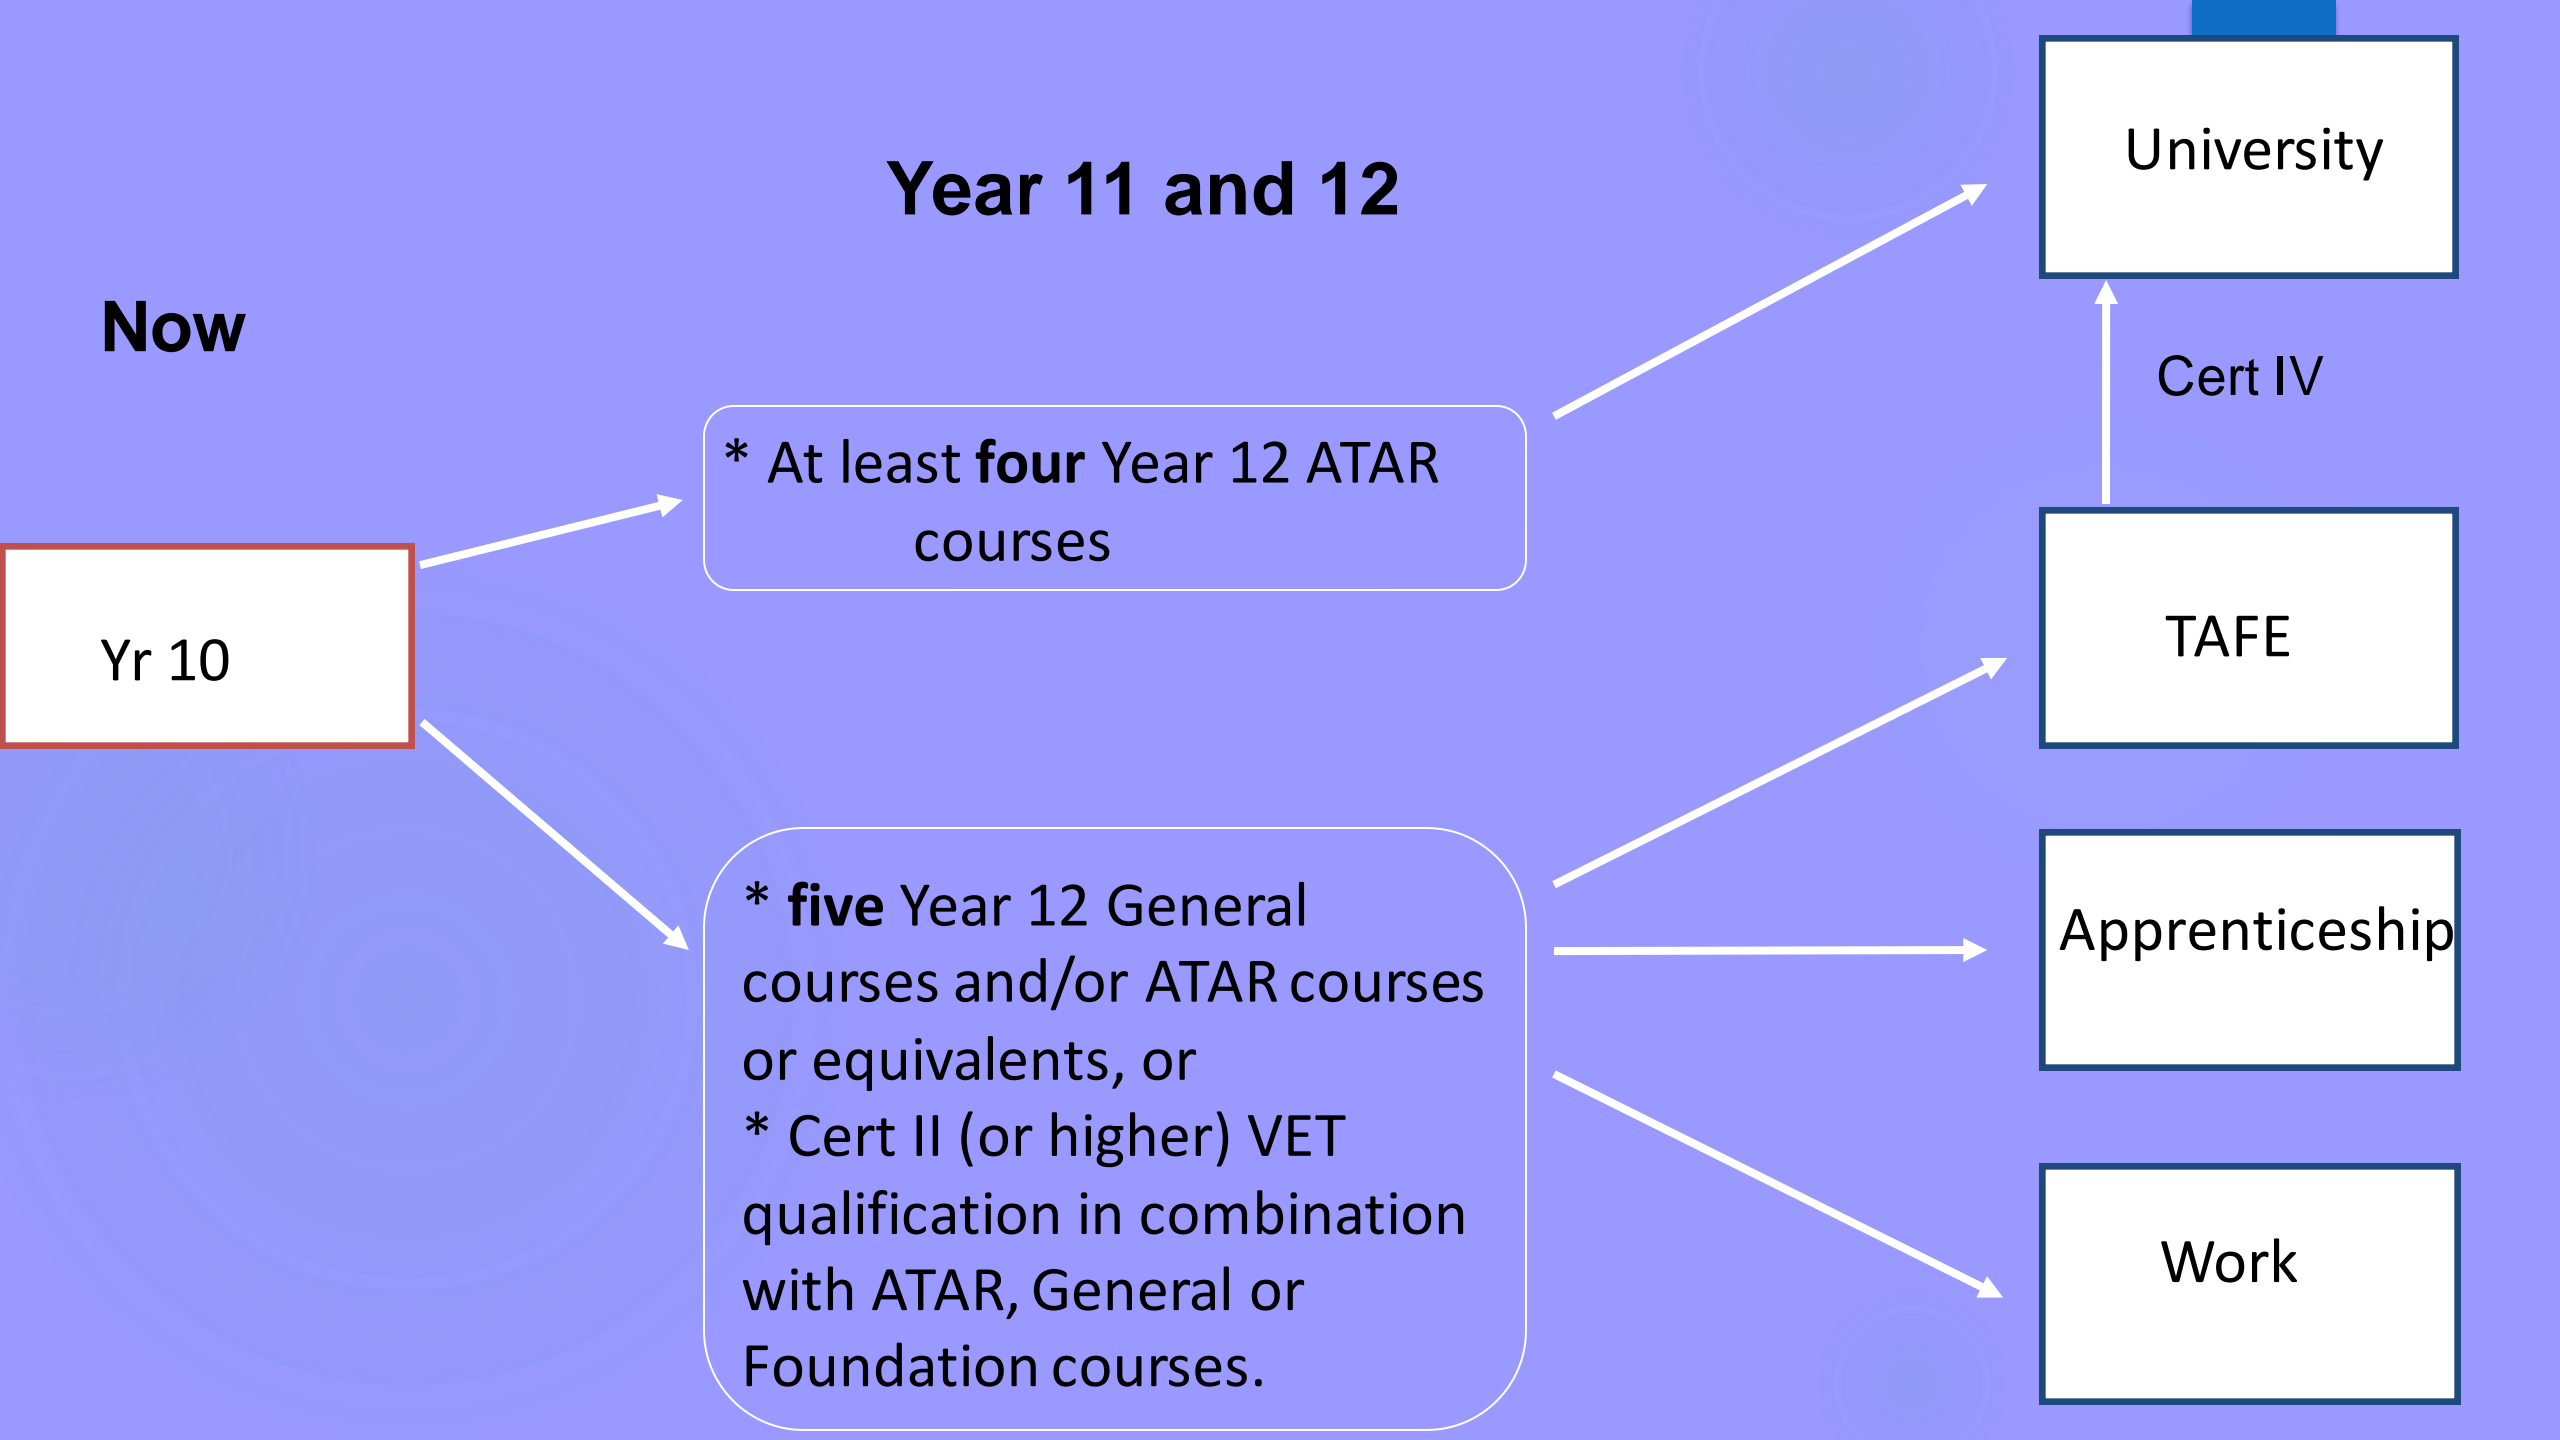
Year 11 and 12

Now

Yr 10

* At least **four** Year 12 ATAR courses

* **five** Year 12 General courses and/or ATAR courses or equivalents, or
* Cert II (or higher) VET qualification in combination with ATAR, General or Foundation courses.

University

Cert IV

TAFE

Apprenticeship

Work